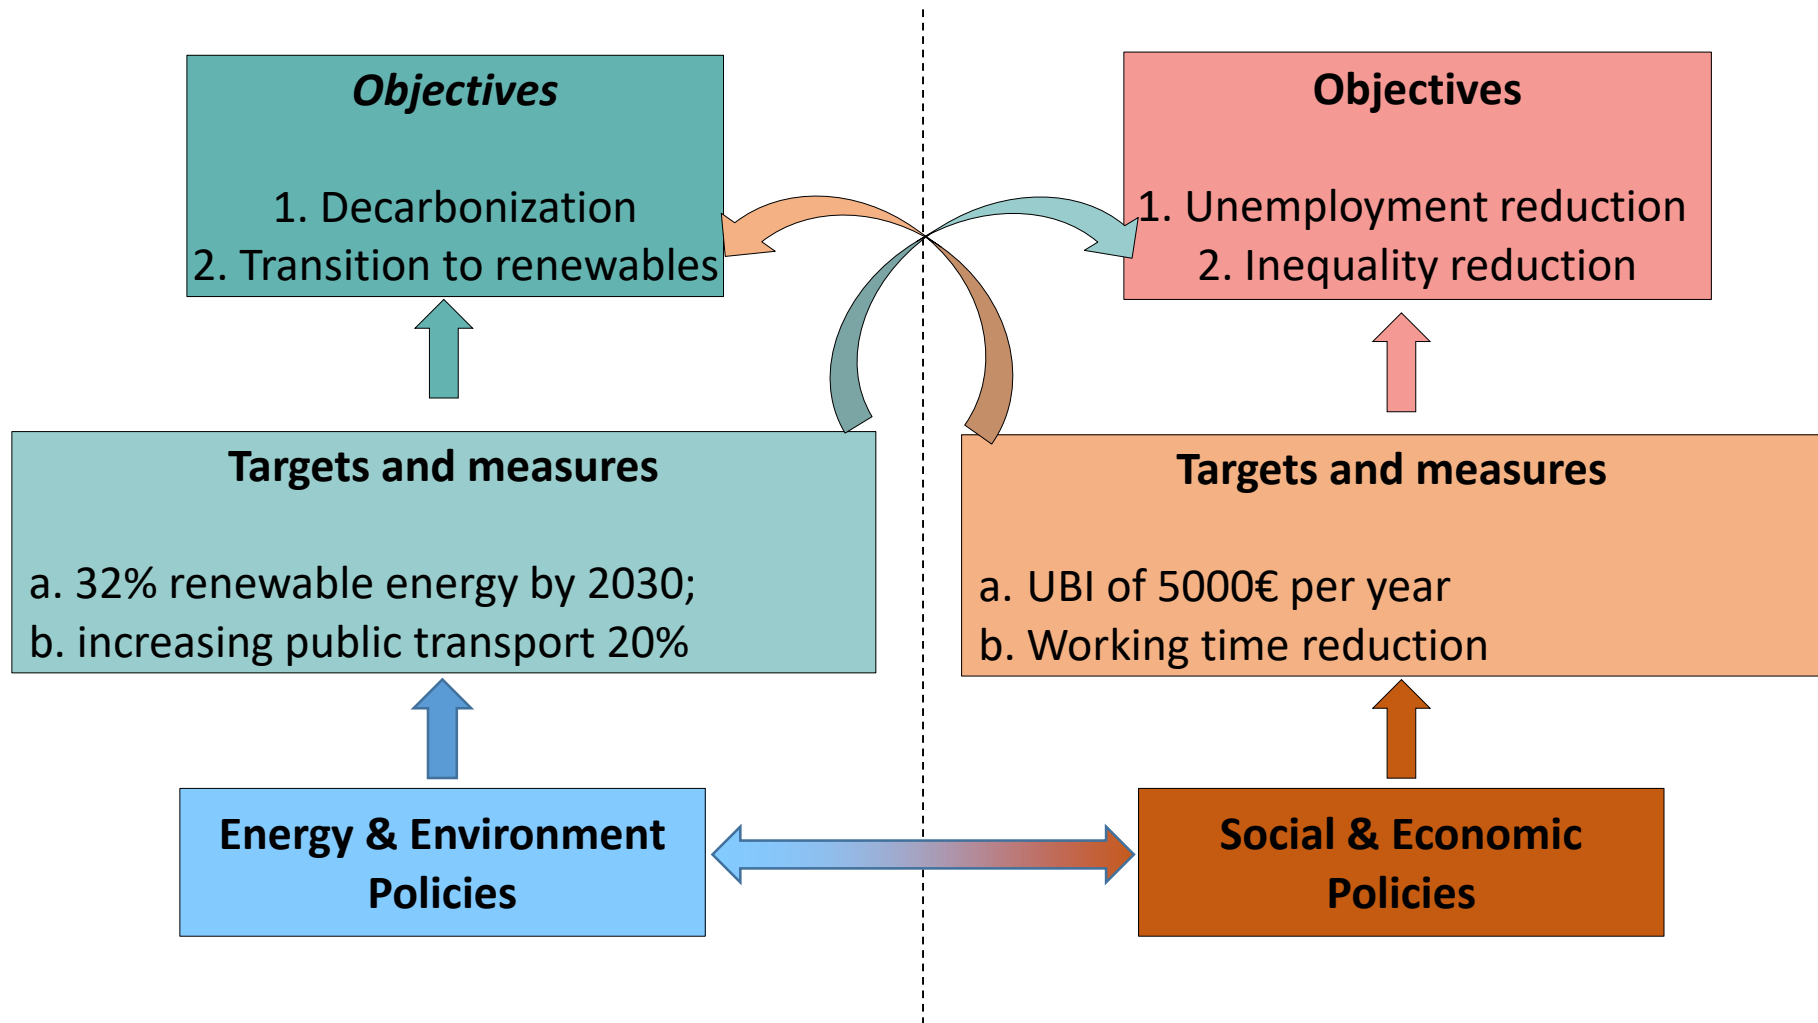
Objectives

1. Decarbonization
2. Transition to renewables

Objectives

1. Unemployment reduction
2. Inequality reduction

Targets and measures

a. 32% renewable energy by 2030;
b. increasing public transport 20%

Targets and measures

a. UBI of 5000€ per year
b. Working time reduction

Energy & Environment Policies

Social & Economic Policies